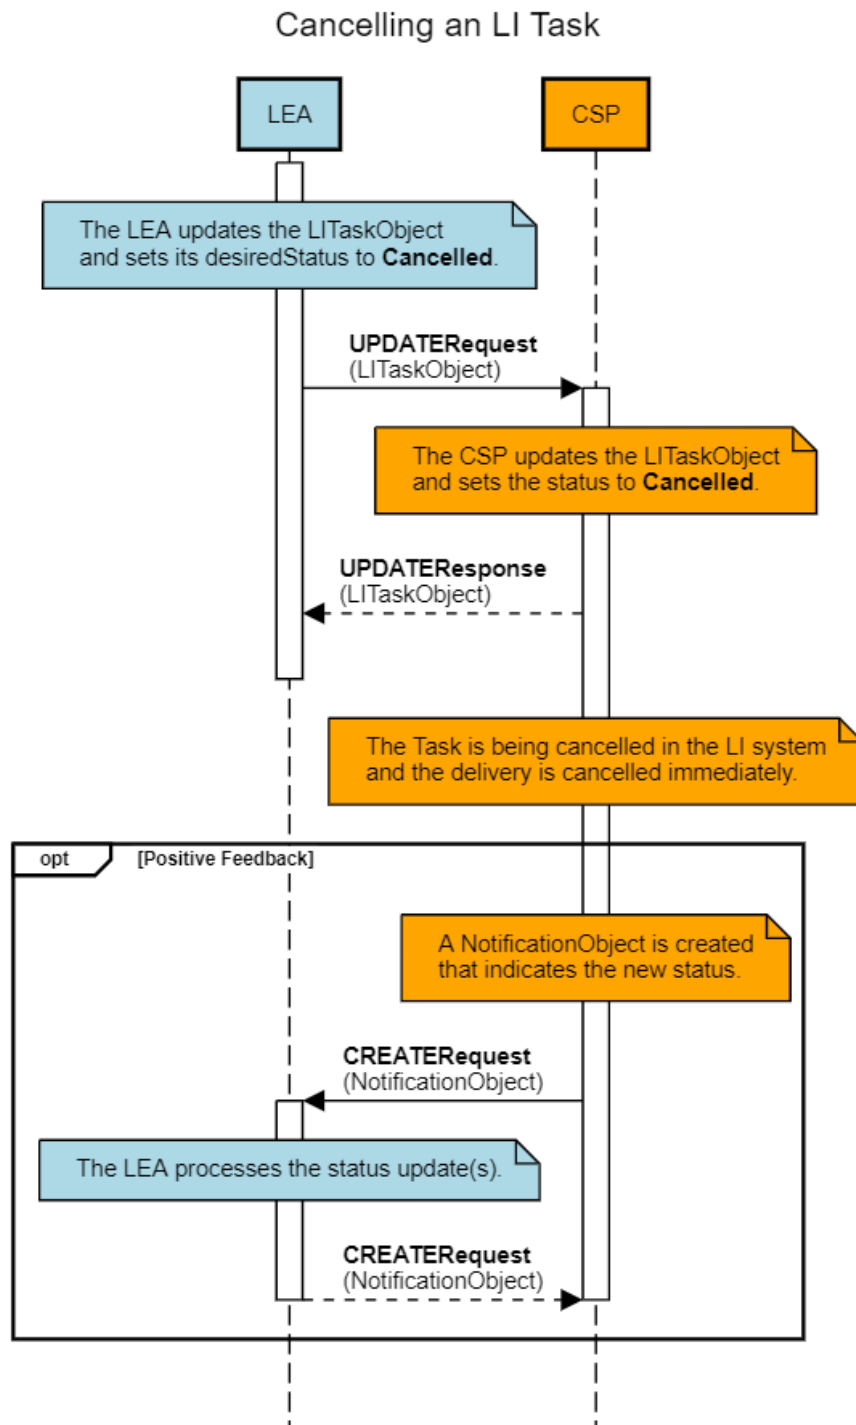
Cancelling an LI Task

LEA

CSP

The LEA updates the LITaskObject and sets its desiredStatus to **Cancelled**.

**UPDATERequest**
(LITaskObject)

The CSP updates the LITaskObject and sets the status to **Cancelled**.

**UPDATEResponse**
(LITaskObject)

The Task is being cancelled in the LI system and the delivery is cancelled immediately.

opt

[Positive Feedback]

A NotificationObject is created that indicates the new status.

**CREATERequest**
(NotificationObject)

The LEA processes the status update(s).

**CREATERequest**
(NotificationObject)